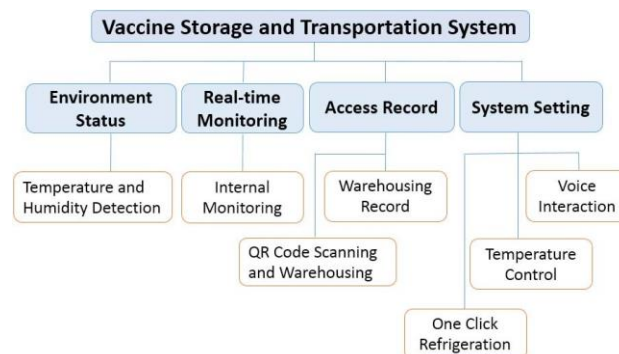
Vaccine Storage and Transportation System

Environment Status

Real-time Monitoring

Access Record

System Setting

Temperature and Humidity Detection

Internal Monitoring

Warehousing Record

QR Code Scanning and Warehousing

Voice Interaction

Temperature Control

One Click Refrigeration